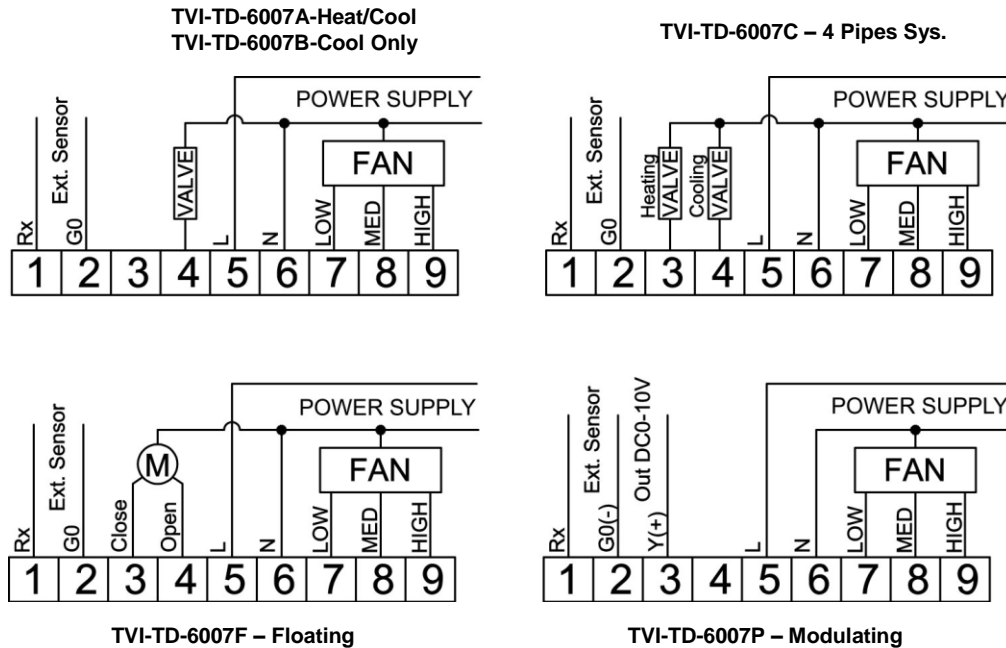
TVI-TD-6007A-Heat/Cool
TVI-TD-6007B-Cool Only

POWER SUPPLY

Ext. Sensor

VALVE

FAN

Rx G0 L N LOW MED HIGH

| 1 | 2 | 3 | 4 | 5 | 6 | 7 | 8 | 9 |
|---|---|---|---|---|---|---|---|---|

TVI-TD-6007C – 4 Pipes Sys.

POWER SUPPLY

Ext. Sensor

Heating VALVE

Cooling VALVE

FAN

Rx G0 L N LOW MED HIGH

| 1 | 2 | 3 | 4 | 5 | 6 | 7 | 8 | 9 |
|---|---|---|---|---|---|---|---|---|

POWER SUPPLY

Ext. Sensor

M

FAN

Rx G0 Close Open L N LOW MED HIGH

| 1 | 2 | 3 | 4 | 5 | 6 | 7 | 8 | 9 |
|---|---|---|---|---|---|---|---|---|

TVI-TD-6007F – Floating

POWER SUPPLY

Ext. Sensor

Out DC0-10V

FAN

Rx G0(-) Y(+) L N LOW MED HIGH

| 1 | 2 | 3 | 4 | 5 | 6 | 7 | 8 | 9 |
|---|---|---|---|---|---|---|---|---|

TVI-TD-6007P – Modulating